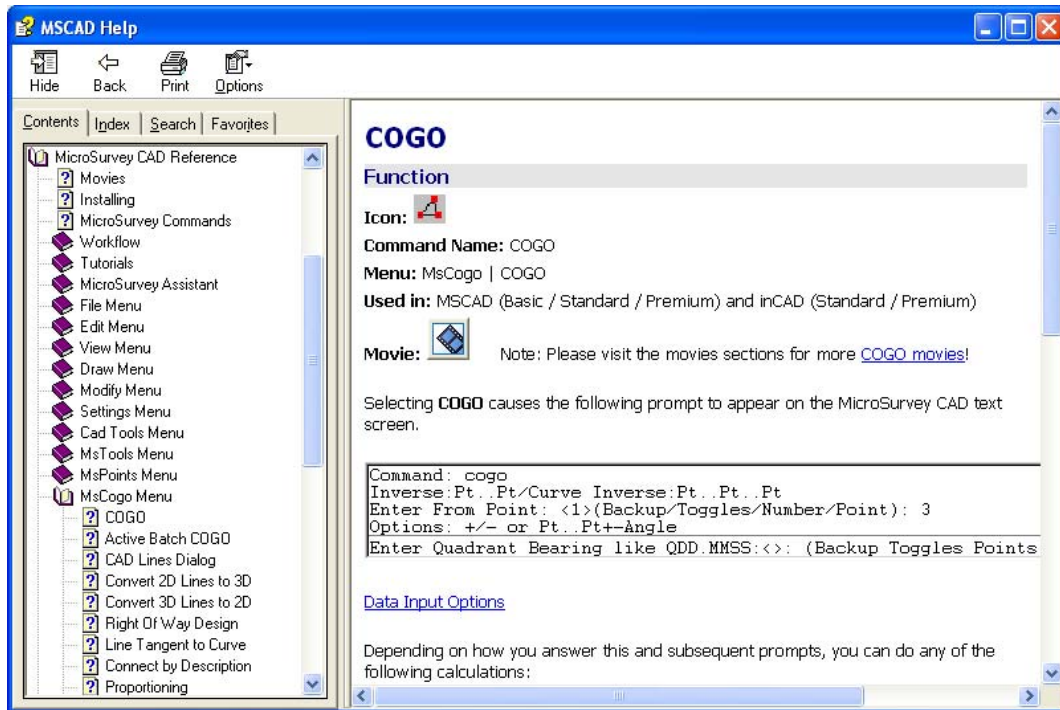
MSCAD Help

Hide Back Print Options

Contents | Index | Search | Favorites

MicroSurvey CAD Reference
Movies
Installing
MicroSurvey Commands
Workflow
Tutorials
MicroSurvey Assistant
File Menu
Edit Menu
View Menu
Draw Menu
Modify Menu
Settings Menu
Cad Tools Menu
MsTools Menu
MsPoints Menu
MsCogo Menu
COGO
Active Batch COGO
CAD Lines Dialog
Convert 2D Lines to 3D
Convert 3D Lines to 2D
Right Of Way Design
Line Tangent to Curve
Connect by Description
Proportioning

COGO

Function

Icon:

Command Name: COGO

Menu: MsCogo | COGO

Used in: MSCAD (Basic / Standard / Premium) and inCAD (Standard / Premium)

Movie: Note: Please visit the movies sections for more COGO movies!

Selecting COGO causes the following prompt to appear on the MicroSurvey CAD text screen.

Command: cogo
Inverse:Pt..Pt/Curve Inverse:Pt..Pt..Pt
Enter From Point: <1>(Backup/Toggles/Number/Point): 3
Options: +/- or Pt..Pt+-Angle
Enter Quadrant Bearing like QDD.MMSS:<>: (Backup Toggles Points

Data Input Options

Depending on how you answer this and subsequent prompts, you can do any of the following calculations: